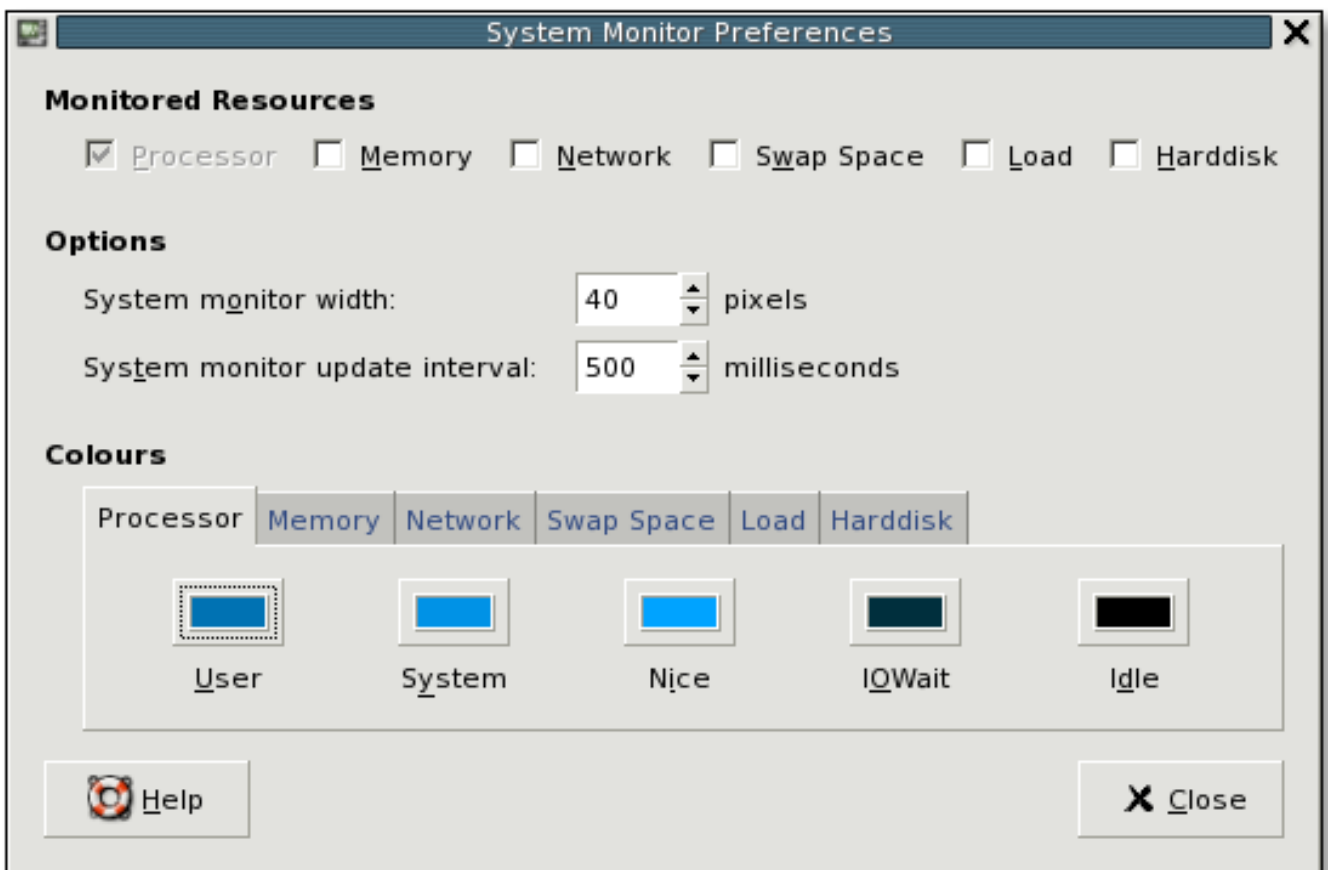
System Monitor Preferences

Monitored Resources

Processor Memory Network Swap Space Load Harddisk

Options

System monitor width: 40 pixels

System monitor update interval: 500 milliseconds

Colours

Processor Memory Network Swap Space Load Harddisk

User System Nice IOWait Idle

Help

Close